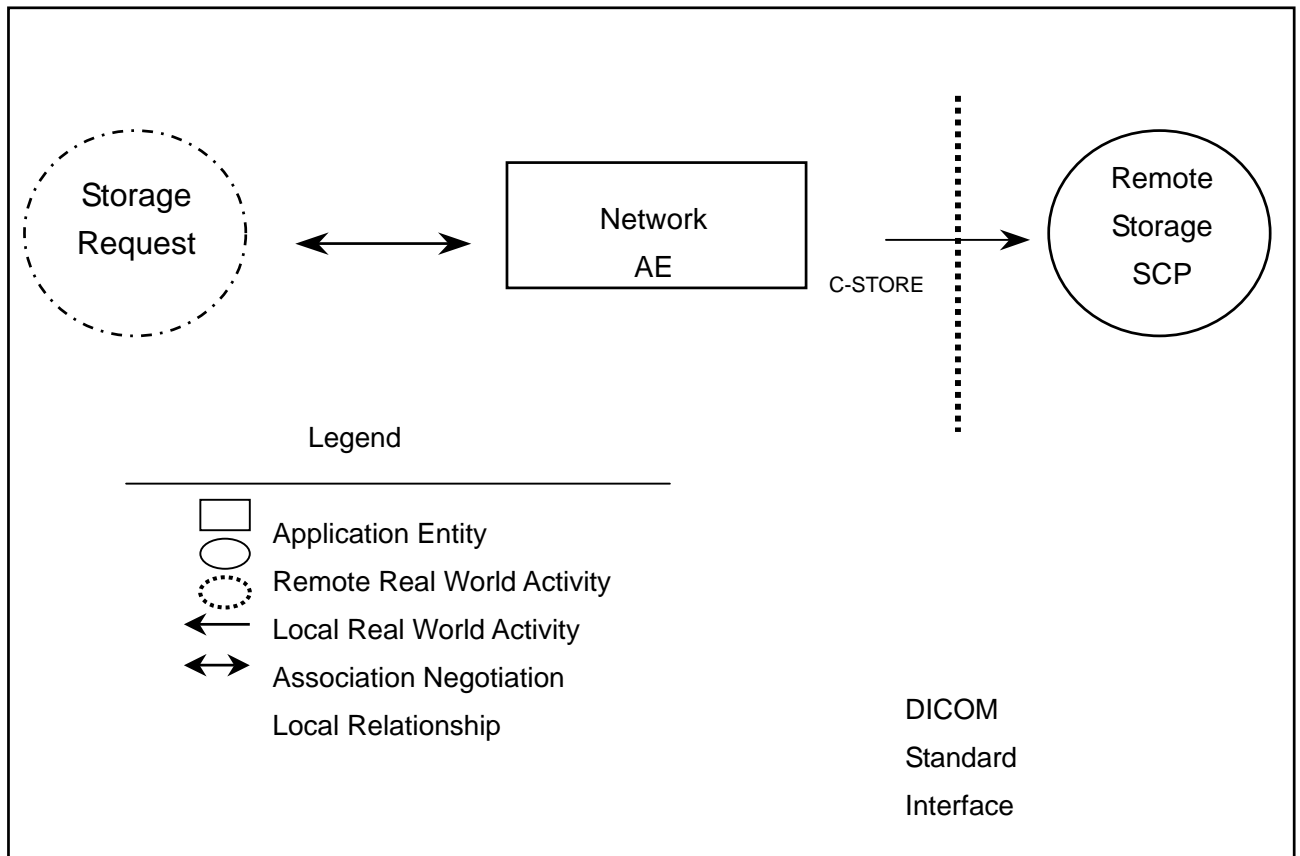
Storage Request

Network AE

C-STORE

Remote Storage SCP

Legend

Application Entity

Remote Real World Activity

Local Real World Activity

Association Negotiation

Local Relationship

DICOM Standard Interface